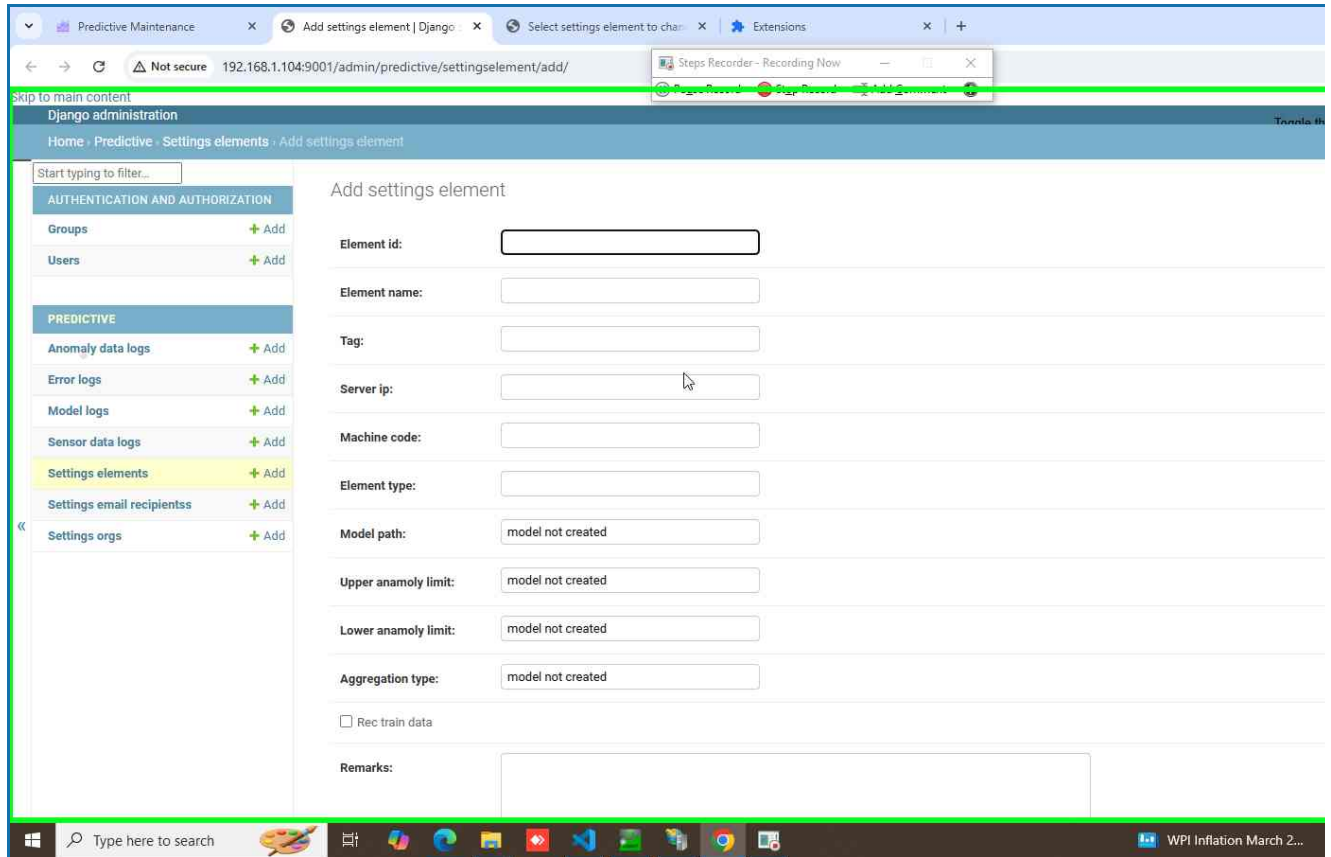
Predictive Maintenance ×
Add settings element | Django ×
Select settings element to chan ×
Extensions ×
+

Not secure 192.168.1.104:9001/admin/predictive/settingselement/add/

Steps Recorder - Recording Now
Pause Record Stop Record Add Comment

Skip to main content
Django administration
Toggle th
Home › Predictive › Settings elements › Add settings element

Start typing to filter...
AUTHENTICATION AND AUTHORIZATION
Groups + Add
Users + Add

PREDICTIVE
Anomaly data logs + Add
Error logs + Add
Model logs + Add
Sensor data logs + Add
Settings elements + Add
Settings email recipientss + Add
Settings orgs + Add

«

Add settings element

Element id:
Element name:
Tag:
Server ip:
Machine code:
Element type:
Model path: model not created
Upper anamoly limit: model not created
Lower anamoly limit: model not created
Aggregation type: model not created
Rec train data
Remarks:

Type here to search
WPI Inflation March 2...